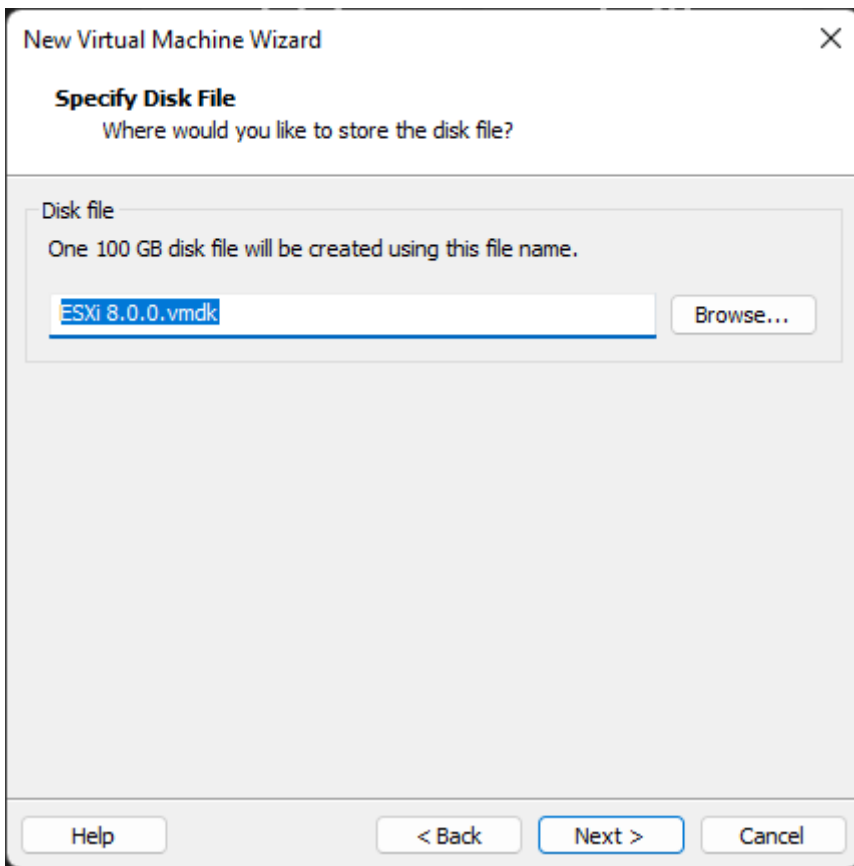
New Virtual Machine Wizard

Specify Disk File
Where would you like to store the disk file?

Disk file
One 100 GB disk file will be created using this file name.

ESXi 8.0.0.vmdk

Browse...

Help

< Back

Next >

Cancel